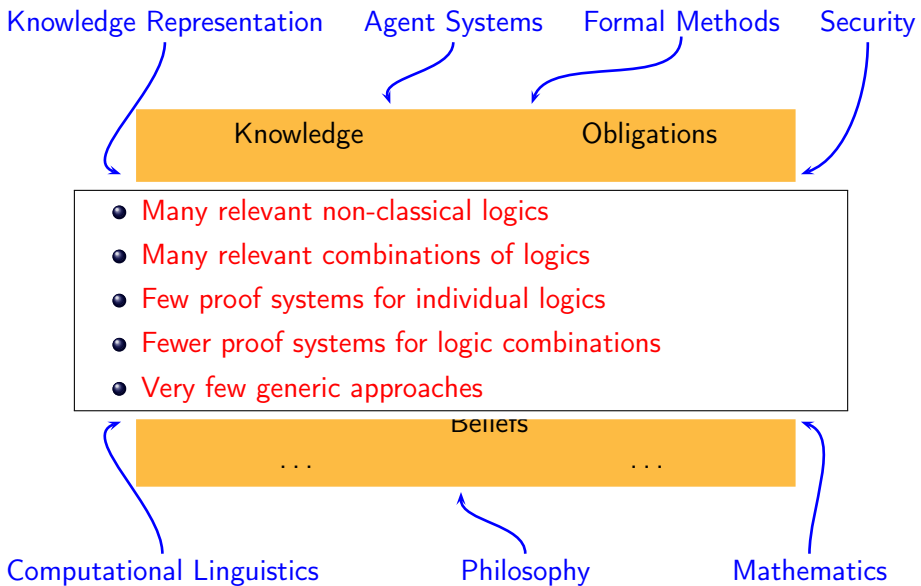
Knowledge Representation Agent Systems Formal Methods Security

Knowledge Obligations

- Many relevant non-classical logics
- Many relevant combinations of logics
- Few proof systems for individual logics
- Fewer proof systems for logic combinations
- Very few generic approaches

Beliefs

... ...

Computational Linguistics Philosophy Mathematics